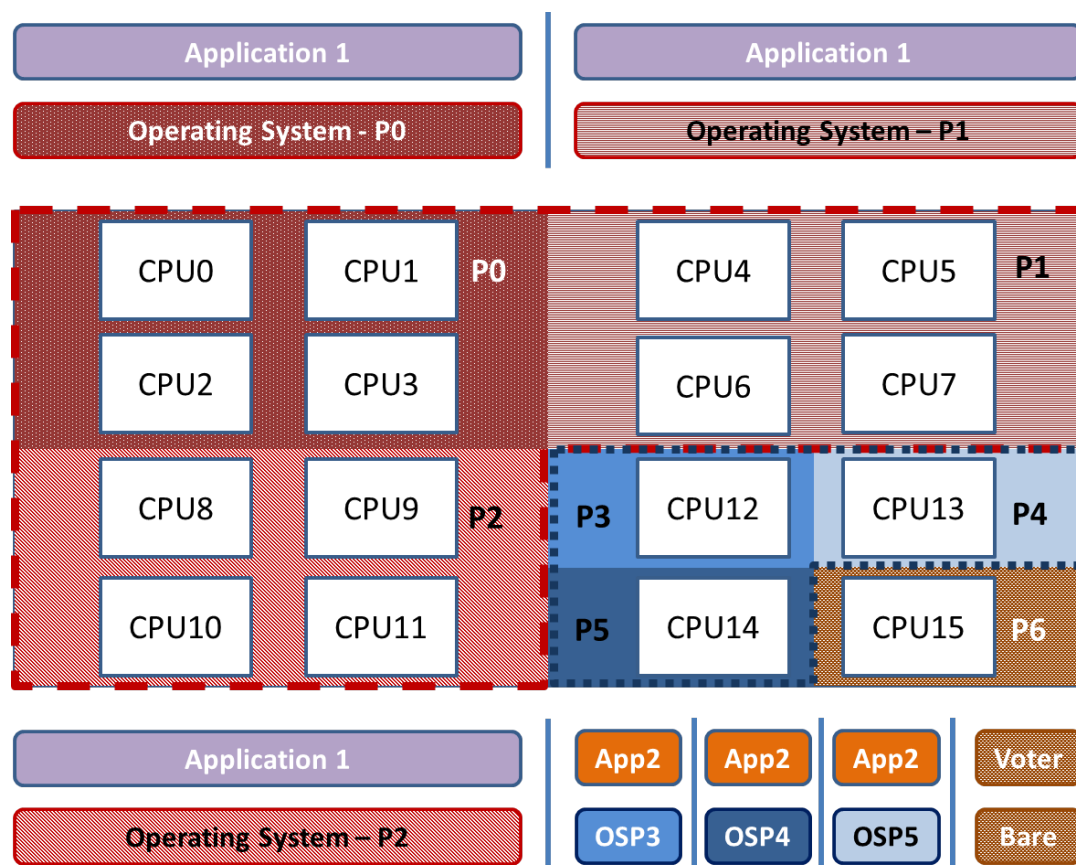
Application 1

Operating System - P0

Application 1

Operating System – P1

CPU0

CPU1

P0

CPU4

CPU5

P1

CPU2

CPU3

CPU6

CPU7

CPU8

CPU9

P2

P3

CPU12

CPU13

P4

CPU10

CPU11

P5

CPU14

CPU15

P6

Application 1

Operating System – P2

App2

App2

App2

Voter

OSP3

OSP4

OSP5

Bare